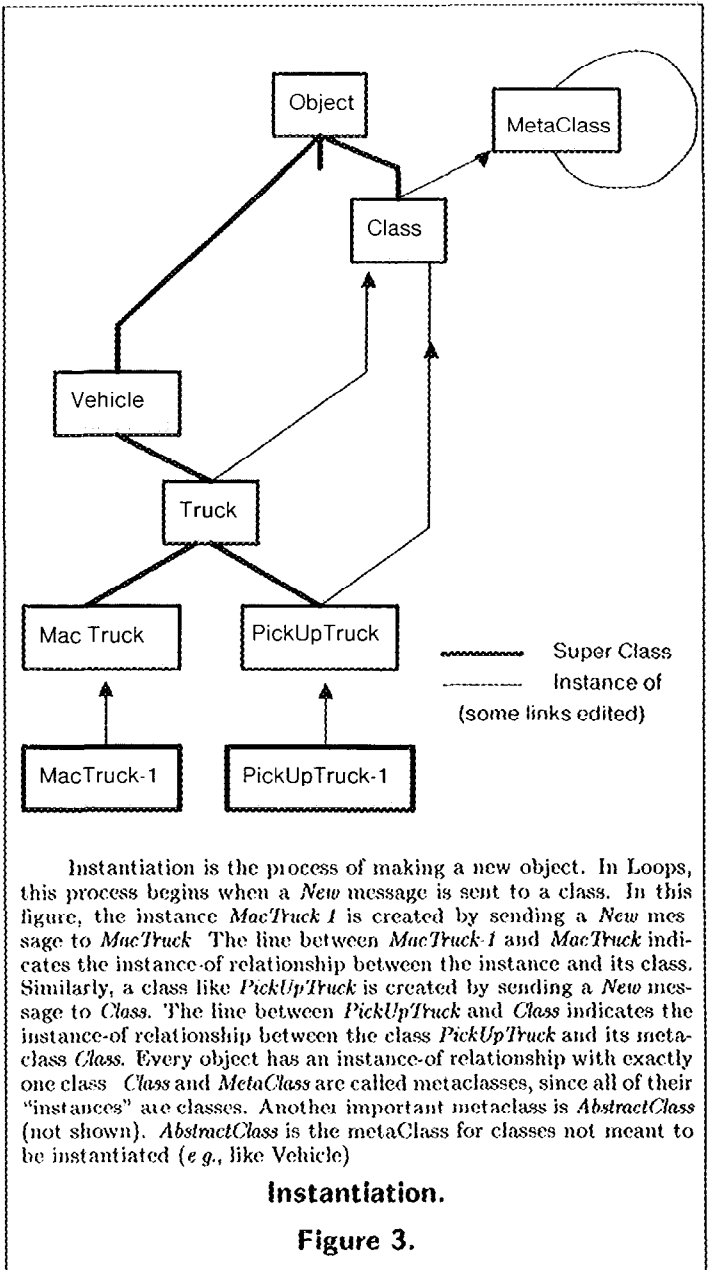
Object

MetaClass

Class

Vehicle

Truck

Mac Truck

PickUpTruck

Super Class

Instance of

(some links edited)

MacTruck-1

PickUpTruck-1

Instantiation is the process of making a new object. In Loops, this process begins when a *New* message is sent to a class. In this figure, the instance *MacTruck 1* is created by sending a *New* message to *MacTruck* The line between *MacTruck-1* and *MacTruck* indicates the instance-of relationship between the instance and its class. Similarly, a class like *PickUpTruck* is created by sending a *New* message to *Class*. The line between *PickUpTruck* and *Class* indicates the instance-of relationship between the class *PickUpTruck* and its metaclass *Class*. Every object has an instance-of relationship with exactly one class *Class* and *MetaClass* are called metaclasses, since all of their "instances" are classes. Another important metaclass is *AbstractClass* (not shown). *AbstractClass* is the metaClass for classes not meant to be instantiated (*e g.*, like Vehicle)

Instantiation.

Figure 3.